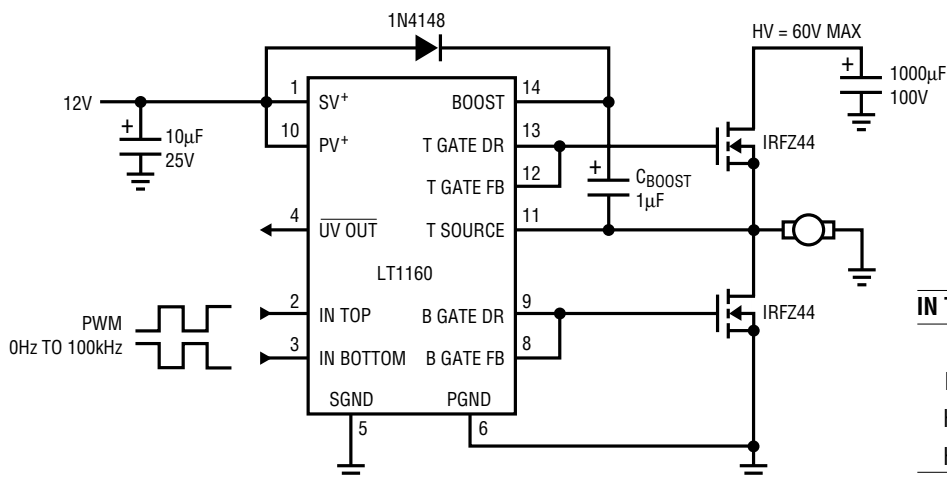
1N4148

HV = 60V MAX

+ 1000µF 100V

12V

+ 10µF 25V

1 SV$^+$

10 PV$^+$

BOOST 14

T GATE DR 13

T GATE FB 12

+ $C_{BOOST}$ 1µF

IRFZ44

4 $\overline{UV\ OUT}$

T SOURCE 11

LT1160

PWM 0Hz TO 100kHz

2 IN TOP

3 IN BOTTOM

B GATE DR 9

B GATE FB 8

IRFZ44

SGND 5

PGND 6

IN T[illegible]

I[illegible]

I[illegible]

I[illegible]